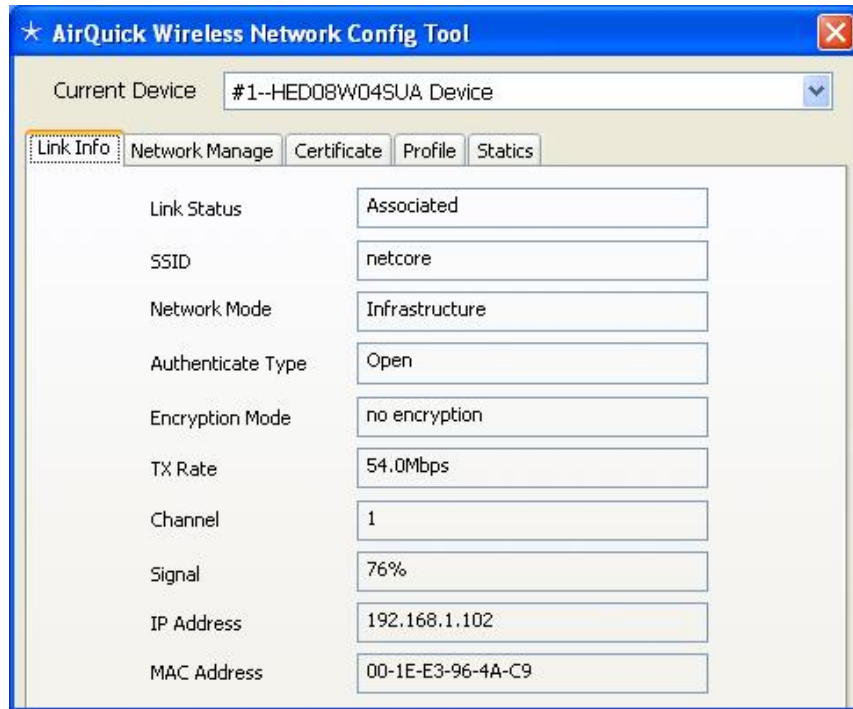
AirQuick Wireless Network Config Tool

Current Device #1--HED08W04SUA Device

Link Info Network Manage Certificate Profile Statics

Link Status Associated

SSID netcore

Network Mode Infrastructure

Authenticate Type Open

Encryption Mode no encryption

TX Rate 54.0Mbps

Channel 1

Signal 76%

IP Address 192.168.1.102

MAC Address 00-1E-E3-96-4A-C9